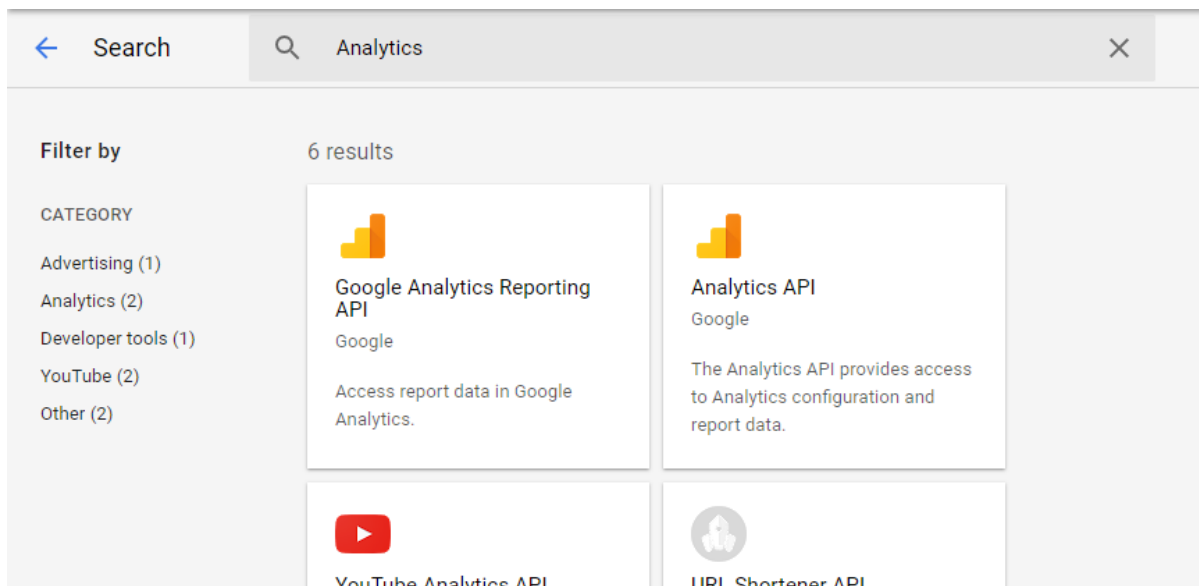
Search

Analytics

Filter by

CATEGORY

Advertising (1)

Analytics (2)

Developer tools (1)

YouTube (2)

Other (2)

6 results

Google Analytics Reporting API

Google

Access report data in Google Analytics.

Analytics API

Google

The Analytics API provides access to Analytics configuration and report data.

YouTube Analytics API

URL Shortener API